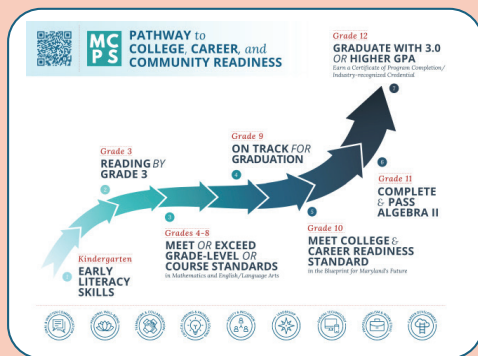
MC PS PATHWAY to COLLEGE, CAREER, and COMMUNITY READINESS

Grade 12
GRADUATE WITH 3.0 OR HIGHER GPA
Earn a Certificate of Program Completion/ Industry-recognized Credential

Grade 9
ON TRACK FOR GRADUATION

Grade 3
READING BY GRADE 3

Grade 11
COMPLETE & PASS ALGEBRA II

Grades 4-8
MEET OR EXCEED GRADE-LEVEL OR COURSE STANDARDS
in Mathematics and English/Language Arts

Grade 10
MEET COLLEGE & CAREER READINESS STANDARD
in the Blueprint for Maryland's Future

Kindergarten
EARLY LITERACY SKILLS

1
2
3
4
5
6
7

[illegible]